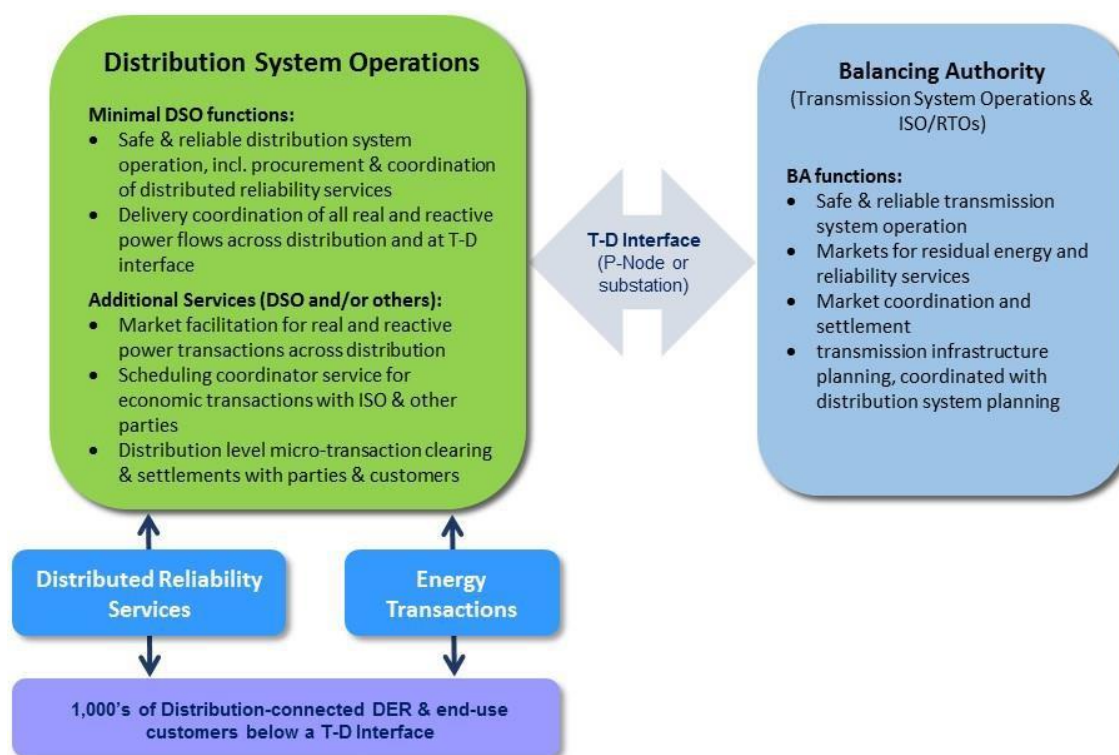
Distribution System Operations

Minimal DSO functions:
- Safe & reliable distribution system operation, incl. procurement & coordination of distributed reliability services
- Delivery coordination of all real and reactive power flows across distribution and at T-D interface

Additional Services (DSO and/or others):
- Market facilitation for real and reactive power transactions across distribution
- Scheduling coordinator service for economic transactions with ISO & other parties
- Distribution level micro-transaction clearing & settlements with parties & customers

T-D Interface
(P-Node or substation)

Balancing Authority
(Transmission System Operations & ISO/RTOs)

BA functions:
- Safe & reliable transmission system operation
- Markets for residual energy and reliability services
- Market coordination and settlement
- transmission infrastructure planning, coordinated with distribution system planning

Distributed Reliability Services

Energy Transactions

1,000's of Distribution-connected DER & end-use customers below a T-D Interface